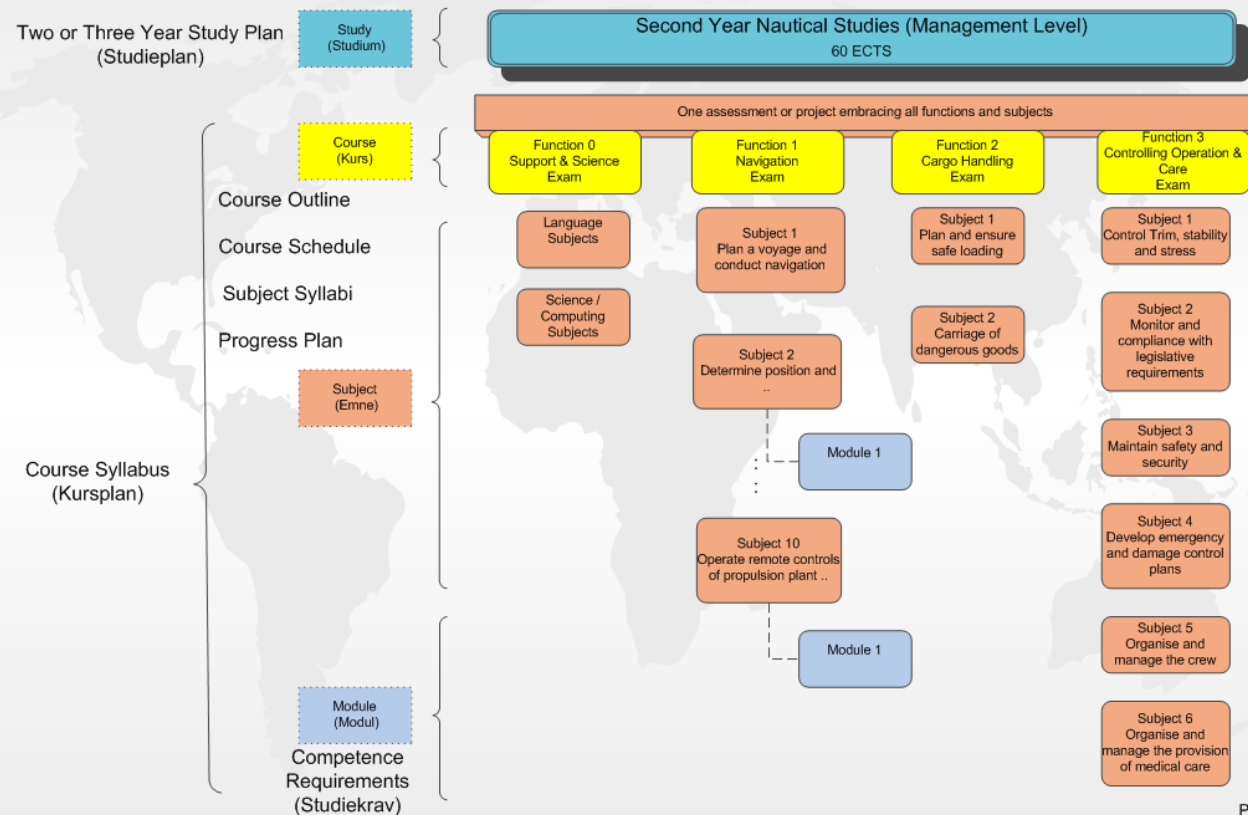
Two or Three Year Study Plan
(Studieplan)

Study
(Studium)

Second Year Nautical Studies (Management Level)
60 ECTS

One assessment or project embracing all functions and subjects

Course
(Kurs)

Function 0
Support & Science
Exam

Function 1
Navigation
Exam

Function 2
Cargo Handling
Exam

Function 3
Controlling Operation & Care
Exam

Course Outline

Course Schedule

Subject Syllabi

Progress Plan

Subject
(Emne)

Language Subjects

Science / Computing Subjects

Subject 1
Plan a voyage and conduct navigation

Subject 2
Determine position and ..

Module 1

Subject 10
Operate remote controls of propulsion plant ..

Module 1

Subject 1
Plan and ensure safe loading

Subject 2
Carriage of dangerous goods

Subject 1
Control Trim, stability and stress

Subject 2
Monitor and compliance with legislative requirements

Subject 3
Maintain safety and security

Subject 4
Develop emergency and damage control plans

Subject 5
Organise and manage the crew

Subject 6
Organise and manage the provision of medical care

Course Syllabus
(Kursplan)

Module
(Modul)

Competence Requirements
(Studiekrav)

P